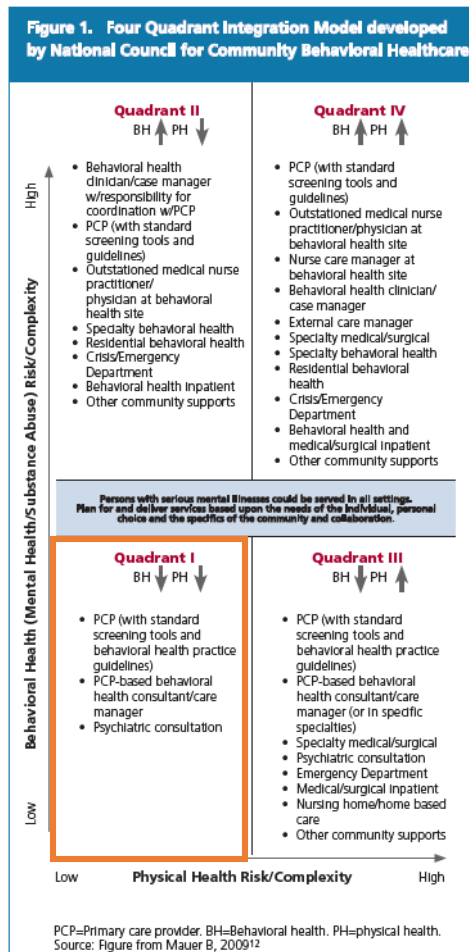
Figure 1. Four Quadrant Integration Model developed by National Council for Community Behavioral Healthcare

Quadrant II
BH ↑ PH ↓

- Behavioral health clinician/case manager w/responsibility for coordination w/PCP
- PCP (with standard screening tools and guidelines)
- Outstationed medical nurse practitioner/ physician at behavioral health site
- Specialty behavioral health
- Residential behavioral health
- Crisis/Emergency Department
- Behavioral health inpatient
- Other community supports

Quadrant IV
BH ↑ PH ↑

- PCP (with standard screening tools and guidelines)
- Outstationed medical nurse practitioner/physician at behavioral health site
- Nurse care manager at behavioral health site
- Behavioral health clinician/ case manager
- External care manager
- Specialty medical/surgical
- Specialty behavioral health
- Residential behavioral health
- Crisis/Emergency Department
- Behavioral health and medical/surgical inpatient
- Other community supports

Persons with serious mental illnesses could be served in all settings. Plan for and deliver services based upon the needs of the individual, personal choice and the specifics of the community and collaboration.

Quadrant I
BH ↓ PH ↓

- PCP (with standard screening tools and behavioral health practice guidelines)
- PCP-based behavioral health consultant/care manager
- Psychiatric consultation

Quadrant III
BH ↓ PH ↑

- PCP (with standard screening tools and behavioral health practice guidelines)
- PCP-based behavioral health consultant/care manager (or in specific specialties)
- Specialty medical/surgical
- Psychiatric consultation
- Emergency Department
- Medical/surgical inpatient
- Nursing home/home based care
- Other community supports

High
Behavioral Health (Mental Health/Substance Abuse) Risk/Complexity
Low

Low Physical Health Risk/Complexity High

PCP=Primary care provider. BH=Behavioral health. PH=physical health.
Source: Figure from Mauer B, 2009$^{12}$